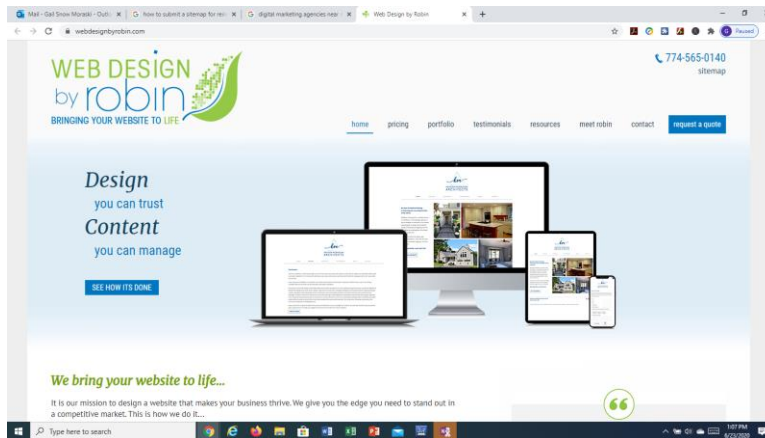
Mail - Gail Snow Moraski - Outl ×
G how to submit a sitemap for ×
G digital marketing agencies near ×
Web Design by Robin ×
+

webdesignbyrobin.com

Paused

WEB DESIGN by robin
BRINGING YOUR WEBSITE TO LIFE

774-565-0140
sitemap

home pricing portfolio testimonials resources meet robin contact request a quote

Design
you can trust
Content
you can manage

SEE HOW ITS DONE

We bring your website to life...

It is our mission to design a website that makes your business thrive. We give you the edge you need to stand out in a competitive market. This is how we do it...

Type here to search

1:07 PM
6/23/2020